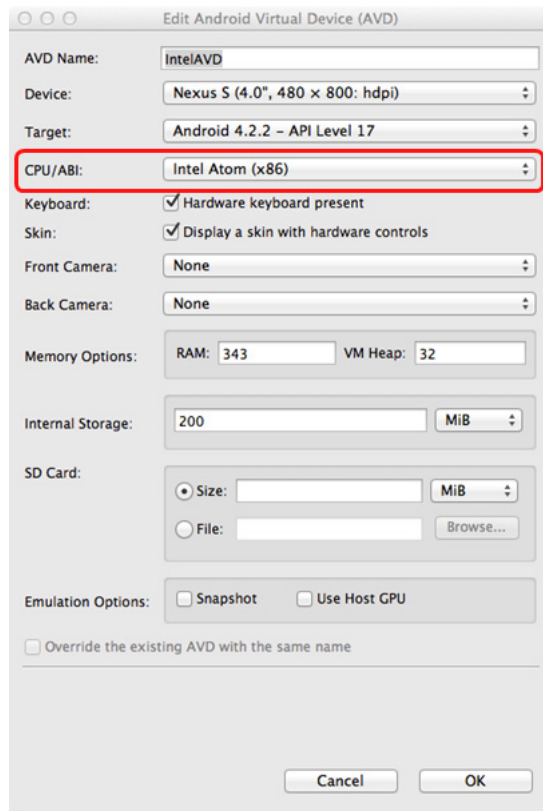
Edit Android Virtual Device (AVD)

AVD Name: IntelAVD

Device: Nexus S (4.0", 480 × 800: hdpi)

Target: Android 4.2.2 – API Level 17

CPU/ABI: Intel Atom (x86)

Keyboard: Hardware keyboard present

Skin: Display a skin with hardware controls

Front Camera: None

Back Camera: None

Memory Options: RAM: 343 VM Heap: 32

Internal Storage: 200 MiB

SD Card:

Size: MiB

File: Browse...

Emulation Options: Snapshot Use Host GPU

Override the existing AVD with the same name

Cancel OK